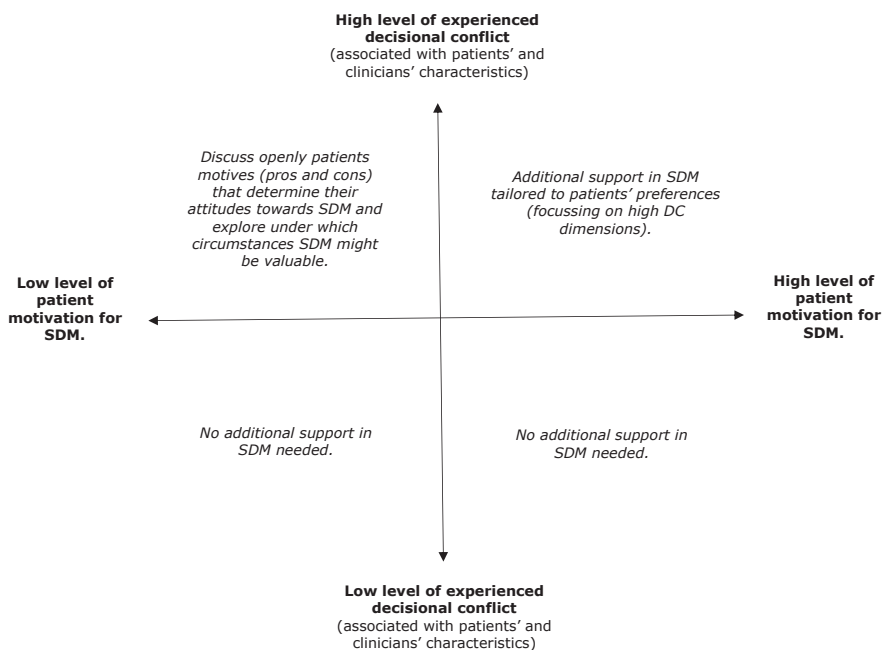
**High level of experienced decisional conflict**
(associated with patients' and clinicians' characteristics)

*Discuss openly patients motives (pros and cons) that determine their attitudes towards SDM and explore under which circumstances SDM might be valuable.*

*Additional support in SDM tailored to patients' preferences (focussing on high DC dimensions).*

**Low level of patient motivation for SDM.**

**High level of patient motivation for SDM.**

*No additional support in SDM needed.*

*No additional support in SDM needed.*

**Low level of experienced decisional conflict**
(associated with patients' and clinicians' characteristics)